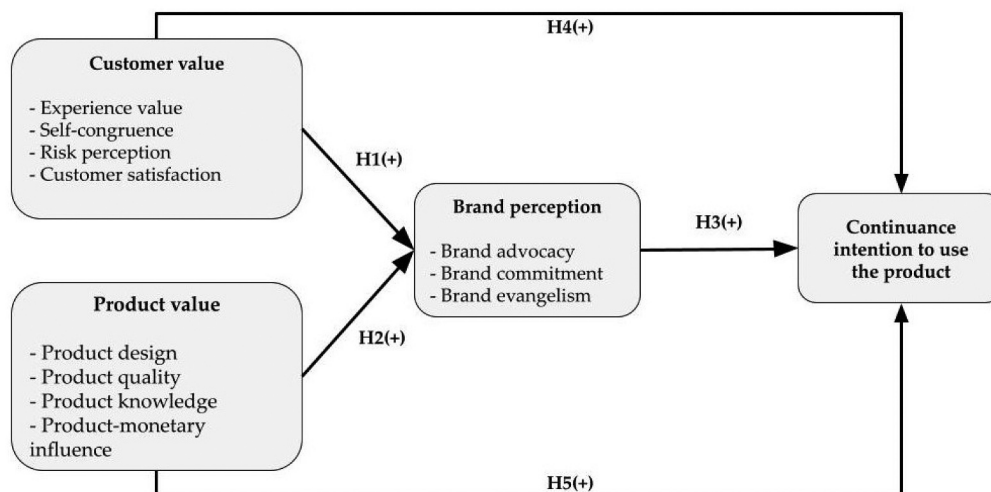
H4(+)

Customer value

- Experience value
- Self-congruence
- Risk perception
- Customer satisfaction

H1(+)

Brand perception

- Brand advocacy
- Brand commitment
- Brand evangelism

H3(+)

Continuance intention to use the product

Product value

- Product design
- Product quality
- Product knowledge
- Product-monetary influence

H2(+)

H5(+)